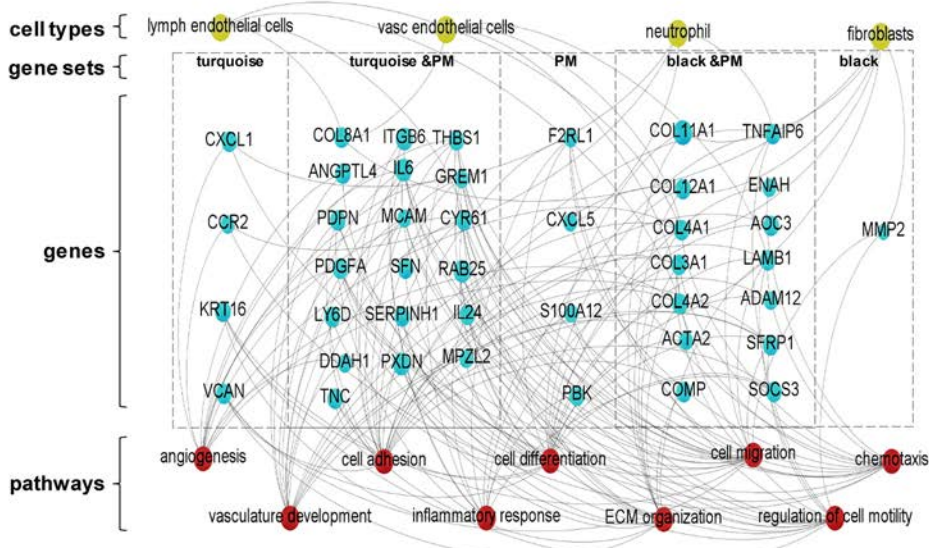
cell types
lymph endothelial cells
vasc endothelial cells
neutrophil
fibroblasts

gene sets
turquoise
turquoise &PM
PM
black &PM
black

genes
CXCL1
CCR2
KRT16
VCAN
COL8A1
ITGB6
THBS1
ANGPTL4
IL6
GREM1
PDPN
MCAM
CYR61
PDGFA
SFN
RAB25
LY6D
SERPINH1
IL24
DDAH1
PXDN
MPZL2
TNC
F2RL1
CXCL5
S100A12
PBK
COL11A1
TNFAIP6
COL12A1
ENAH
COL4A1
AOC3
COL3A1
LAMB1
COL4A2
ADAM12
ACTA2
SFRP1
COMP
SOCS3
MMP2

pathways
angiogenesis
cell adhesion
cell differentiation
cell migration
chemotaxis
vasculature development
inflammatory response
ECM organization
regulation of cell motility